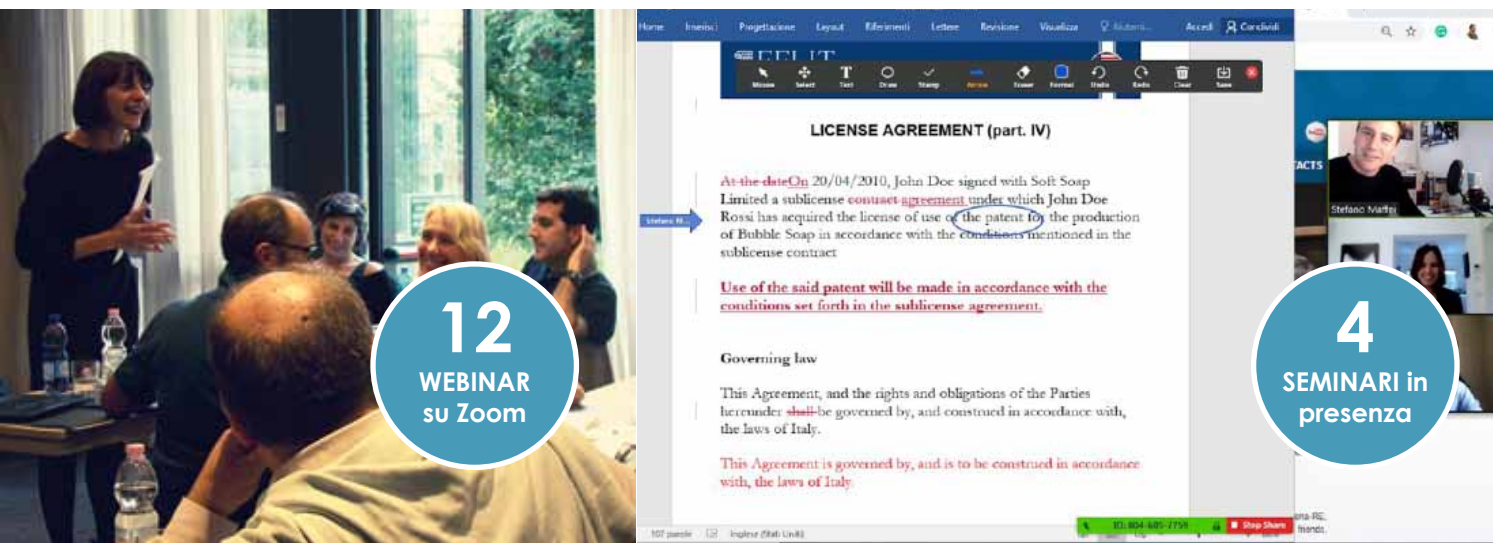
12
WEBINAR su Zoom

Home Inserisci Progettazione Layout Riferimenti Lettere Revisione Visualizza Aiutami... Accedi Condividi

Mouse Select Text Draw Stamp Arrow Eraser Format Undo Redo Clear Save

LICENSE AGREEMENT (part. IV)

Stefano M...

At the dateOn 20/04/2010, John Doe signed with Soft Soap Limited a sublicense contract agreement under which John Doe Rossi has acquired the license of use of the patent for the production of Bubble Soap in accordance with the conditions mentioned in the sublicense contract

Use of the said patent will be made in accordance with the conditions set forth in the sublicense agreement.

Governing law

This Agreement, and the rights and obligations of the Parties hereunder shall be governed by, and construed in accordance with, the laws of Italy.

This Agreement is governed by, and is to be construed in accordance with, the laws of Italy.

107 parole Inglese (Stati Uniti)

ID: 804-605-7759 Stop Share

TACTS

Stefano Maffei

4
SEMINARI in presenza